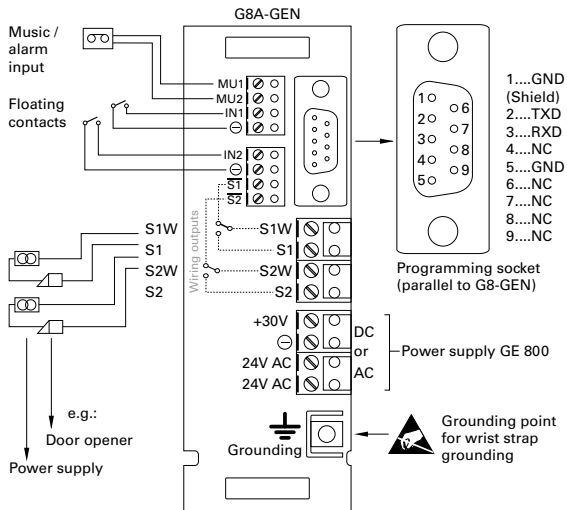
G8A-GEN

Music / alarm input

Floating contacts

MU1
MU2
IN1
⊖
IN2
⊖
$\overline{S1}$
$\overline{S2}$

Wiring outputs

S1W
S1
S2W
S2

S1W
S1
S2W
S2

+30V
⊖
24V AC
24V AC

DC or AC

Power supply GE 800

1 2 3 4 5 6 7 8 9

1....GND (Shield)
2....TXD
3....RXD
4....NC
5....GND
6....NC
7....NC
8....NC
9....NC

Programming socket (parallel to G8-GEN)

e.g.:
Door opener

Power supply

Grounding

Grounding point for wrist strap grounding